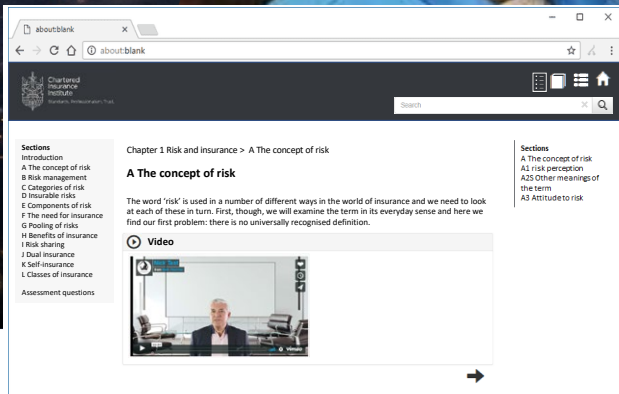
about:blank

about:blank

Chartered Insurance Institute

Standards. Professionalism. Trust.

Search

Sections
Introduction
A The concept of risk
B Risk management
C Categories of risk
D Insurable risks
E Components of risk
F The need for insurance
G Pooling of risks
H Benefits of insurance
I Risk sharing
J Dual insurance
K Self-insurance
L Classes of insurance

Assessment questions

Chapter 1 Risk and insurance > A The concept of risk

A The concept of risk

The word 'risk' is used in a number of different ways in the world of insurance and we need to look at each of these in turn. First, though, we will examine the term in its everyday sense and here we find our first problem: there is no universally recognised definition.

Video

vimeo

Sections
A The concept of risk
A1 risk perception
A2S Other meanings of the term
A3 Attitude to risk